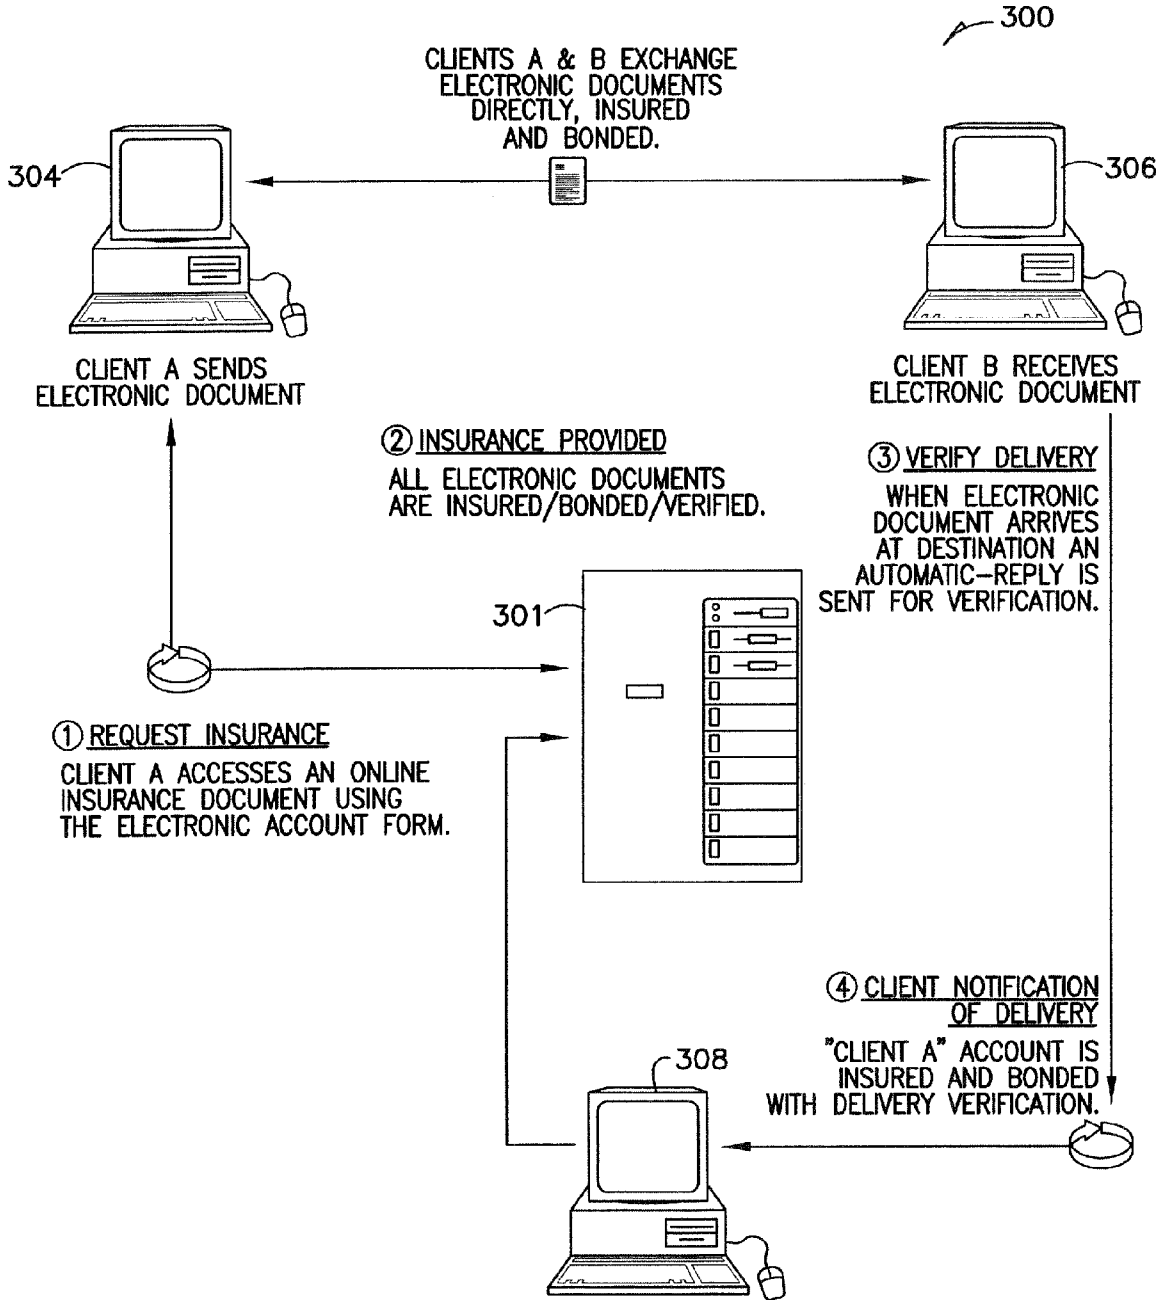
300

CLIENTS A & B EXCHANGE ELECTRONIC DOCUMENTS DIRECTLY, INSURED AND BONDED.

304

306

CLIENT A SENDS ELECTRONIC DOCUMENT

CLIENT B RECEIVES ELECTRONIC DOCUMENT

② INSURANCE PROVIDED

ALL ELECTRONIC DOCUMENTS ARE INSURED/BONDED/VERIFIED.

③ VERIFY DELIVERY

WHEN ELECTRONIC DOCUMENT ARRIVES AT DESTINATION AN AUTOMATIC-REPLY IS SENT FOR VERIFICATION.

301

① REQUEST INSURANCE

CLIENT A ACCESSES AN ONLINE INSURANCE DOCUMENT USING THE ELECTRONIC ACCOUNT FORM.

④ CLIENT NOTIFICATION OF DELIVERY

"CLIENT A" ACCOUNT IS INSURED AND BONDED WITH DELIVERY VERIFICATION.

308